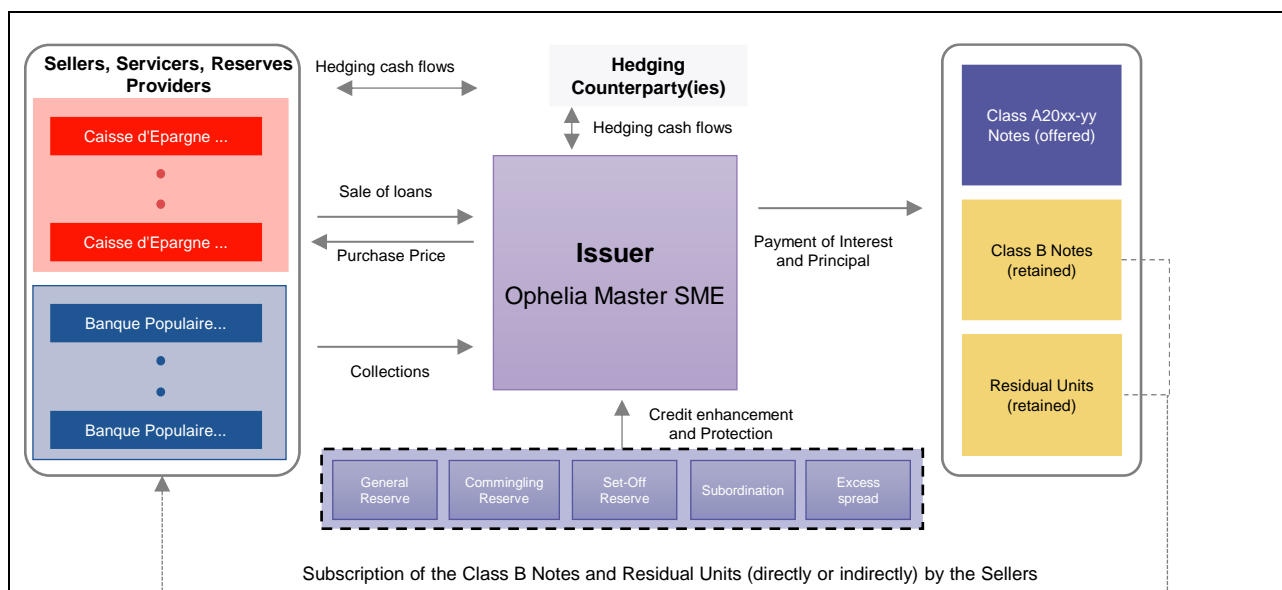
Sellers, Servicers, Reserves Providers

Caisse d'Epargne ...

Caisse d'Epargne ...

Banque Populaire...

Banque Populaire...

Hedging cash flows

Hedging Counterparty(ies)

Hedging cash flows

Sale of loans

Purchase Price

Collections

Issuer

Ophelia Master SME

Payment of Interest and Principal

Credit enhancement and Protection

General Reserve

Commingling Reserve

Set-Off Reserve

Subordination

Excess spread

Class A20xx-yy Notes (offered)

Class B Notes (retained)

Residual Units (retained)

Subscription of the Class B Notes and Residual Units (directly or indirectly) by the Sellers